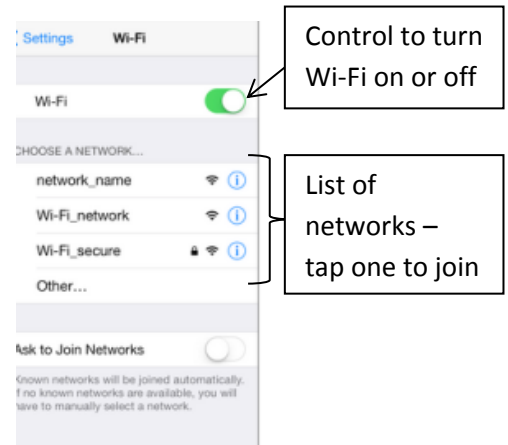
Settings Wi-Fi

Control to turn Wi-Fi on or off

Wi-Fi

CHOOSE A NETWORK...

network_name

Wi-Fi_network

Wi-Fi_secure

Other...

List of networks – tap one to join

Ask to Join Networks

Known networks will be joined automatically. If no known networks are available, you will have to manually select a network.